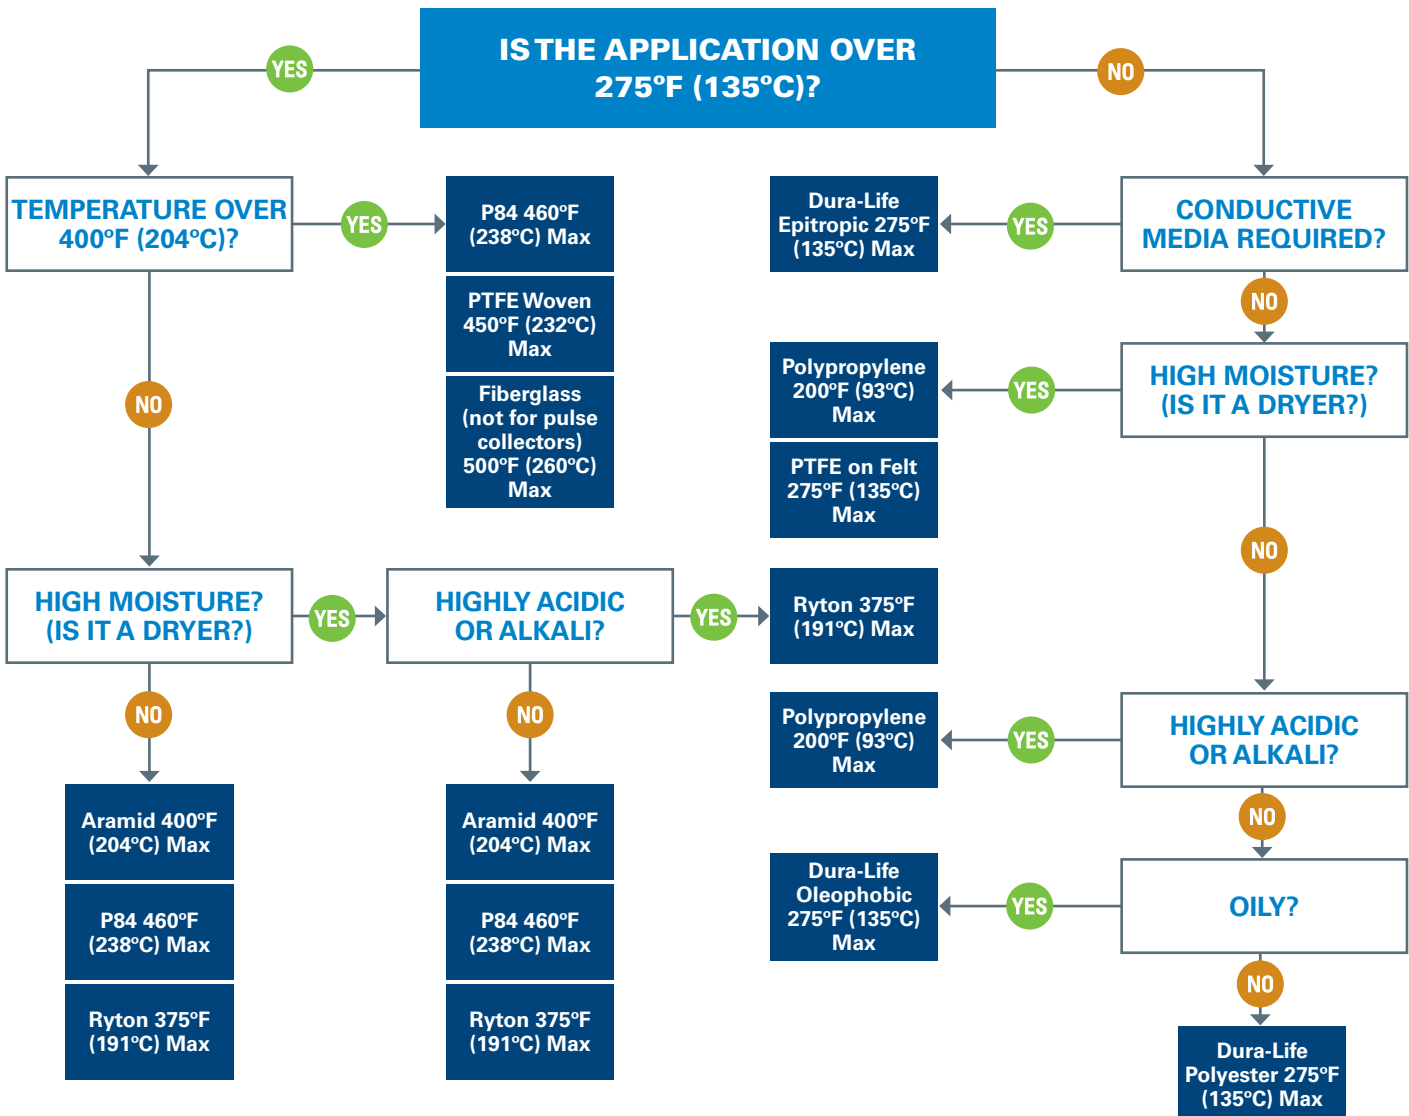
IS THE APPLICATION OVER 275°F (135°C)?

YES

NO

TEMPERATURE OVER 400°F (204°C)?

YES

P84 460°F (238°C) Max

PTFE Woven 450°F (232°C) Max

Fiberglass (not for pulse collectors) 500°F (260°C) Max

NO

HIGH MOISTURE? (IS IT A DRYER?)

YES

HIGHLY ACIDIC OR ALKALI?

YES

Ryton 375°F (191°C) Max

NO

Aramid 400°F (204°C) Max

P84 460°F (238°C) Max

Ryton 375°F (191°C) Max

NO

Aramid 400°F (204°C) Max

P84 460°F (238°C) Max

Ryton 375°F (191°C) Max

CONDUCTIVE MEDIA REQUIRED?

YES

Dura-Life Epitropic 275°F (135°C) Max

NO

HIGH MOISTURE? (IS IT A DRYER?)

YES

Polypropylene 200°F (93°C) Max

PTFE on Felt 275°F (135°C) Max

NO

HIGHLY ACIDIC OR ALKALI?

YES

Polypropylene 200°F (93°C) Max

NO

OILY?

YES

Dura-Life Oleophobic 275°F (135°C) Max

NO

Dura-Life Polyester 275°F (135°C) Max